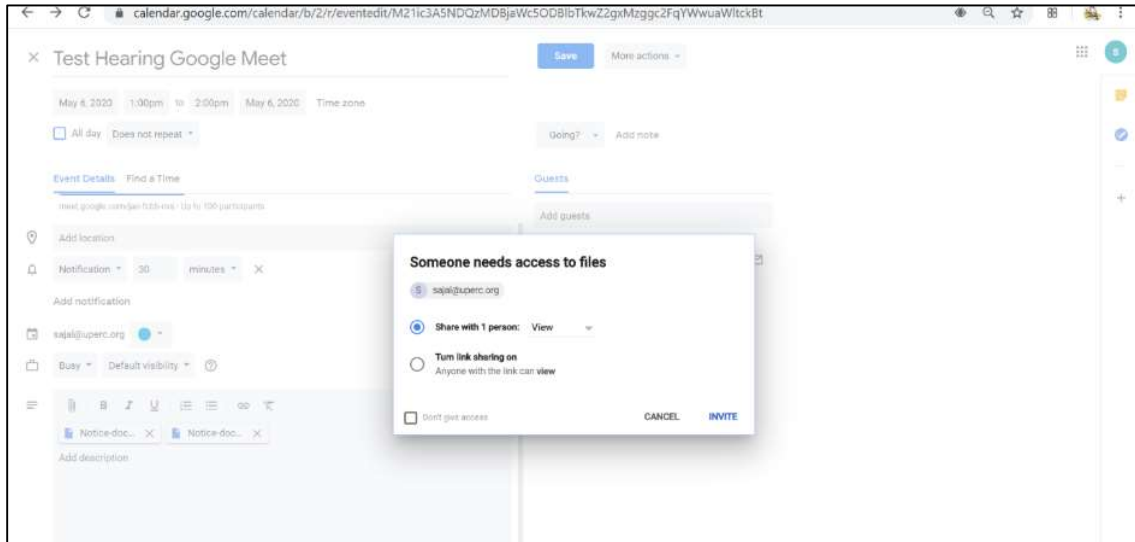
calendar.google.com/calendar/b/2/r/eventedit/M21ic3A5NDQzMDBjaWc5ODBlbTkwZ2gxMzggc2FqYWwuaWltckBt

× Test Hearing Google Meet

Save More actions

May 6, 2020 1:00pm to 2:00pm May 6, 2020 Time zone

All day Does not repeat

Going? Add note

Event Details Find a Time

Guests

meet.google.com/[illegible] · Up to 100 participants

Add guests

Add location

Notification 30 minutes ×

Add notification

sajal@uperc.org

Busy Default visibility

Notice-doc... × Notice-doc... ×

Add description

Someone needs access to files

S sajal@uperc.org

Share with 1 person: View

Turn link sharing on
Anyone with the link can view

Don't give access

CANCEL INVITE